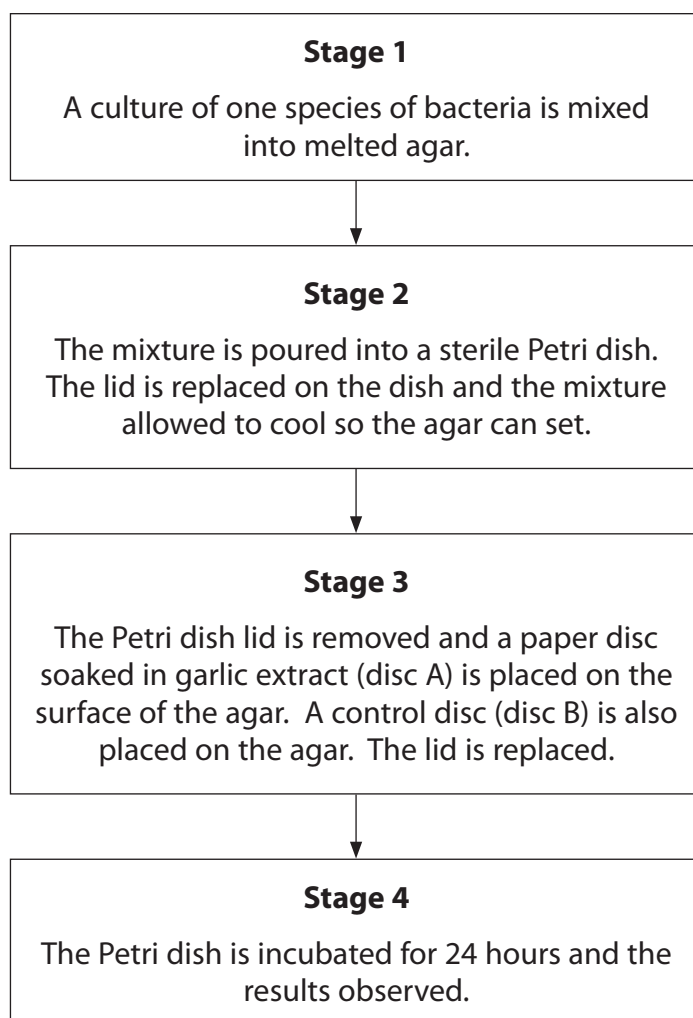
**Stage 1**

A culture of one species of bacteria is mixed into melted agar.

**Stage 2**

The mixture is poured into a sterile Petri dish. The lid is replaced on the dish and the mixture allowed to cool so the agar can set.

**Stage 3**

The Petri dish lid is removed and a paper disc soaked in garlic extract (disc A) is placed on the surface of the agar. A control disc (disc B) is also placed on the agar. The lid is replaced.

**Stage 4**

The Petri dish is incubated for 24 hours and the results observed.